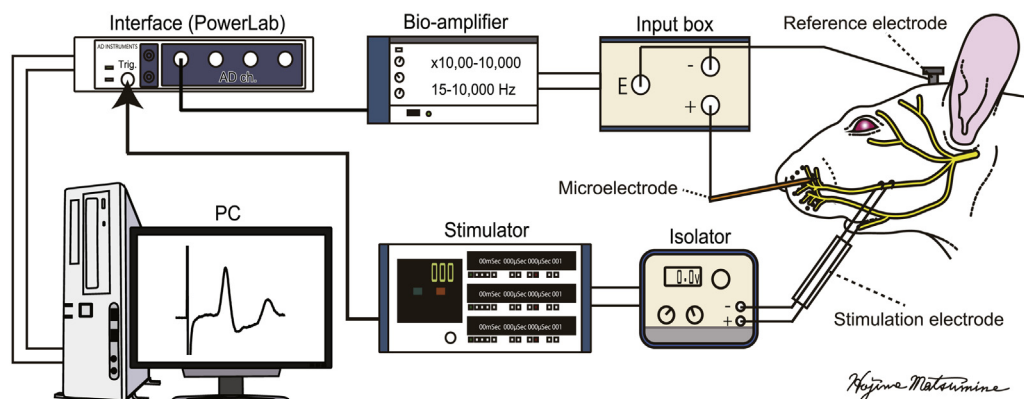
Interface (PowerLab)

AD INSTRUMENTS

Trig.

AD ch.

Bio-amplifier

x10,00-10,000

15-10,000 Hz

Input box

E

-

+

Reference electrode

Microelectrode

PC

Stimulator

000

00mSec 000µSec 000µSec 001

00mSec 000µSec 000µSec 001

00mSec 000µSec 000µSec 001

Isolator

0.0V

-

+

Stimulation electrode

Hajime Matsumine